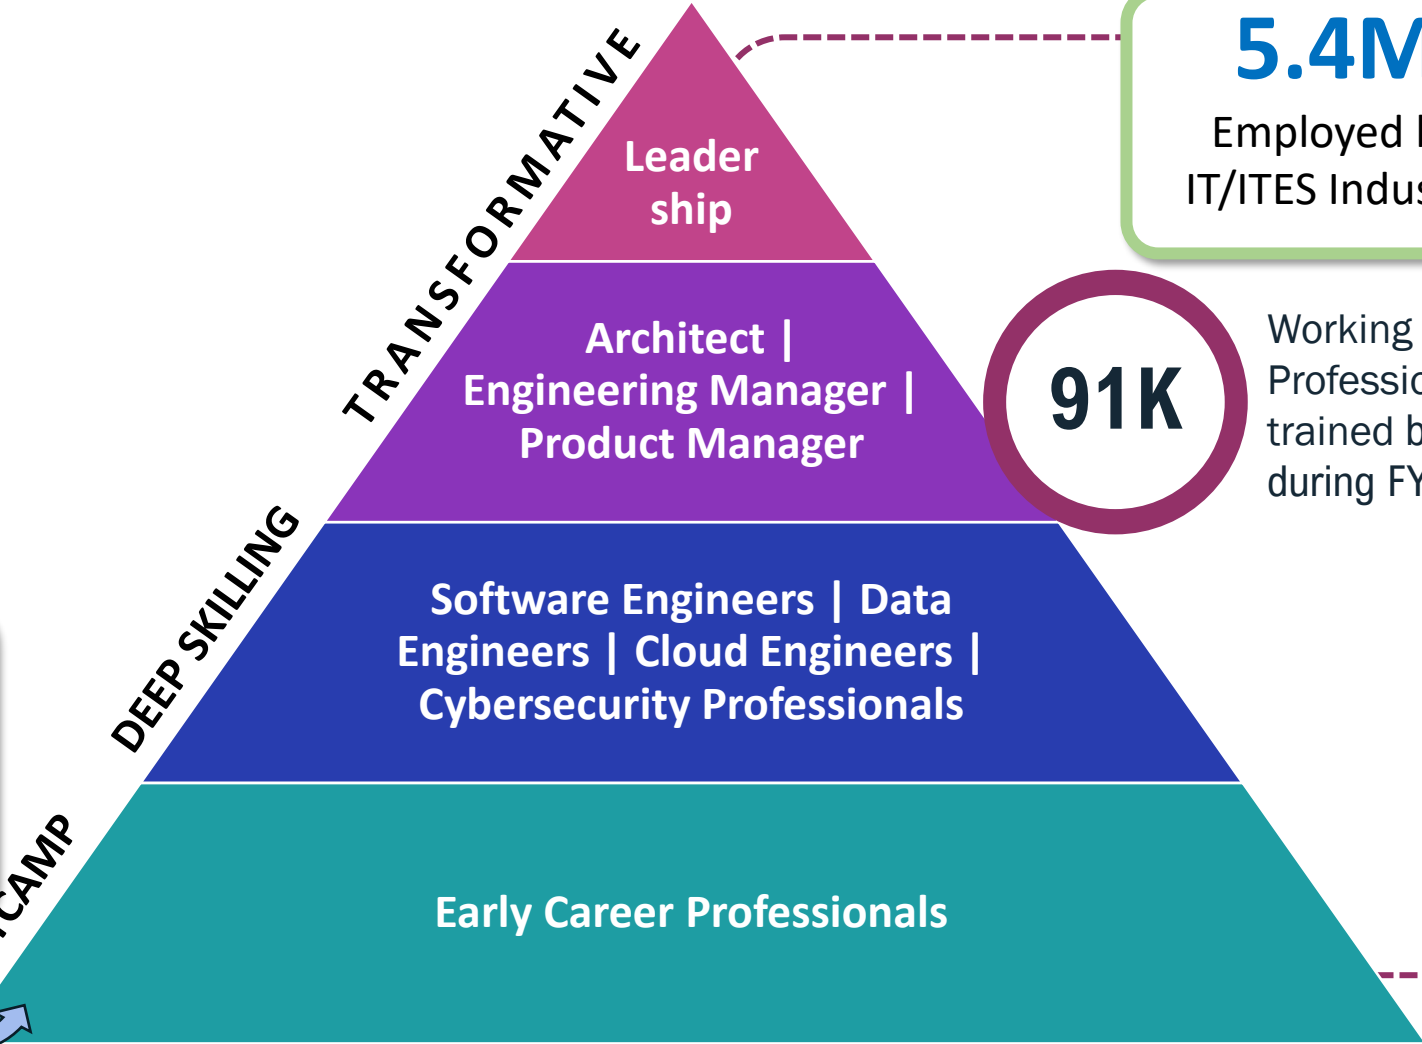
TRANSFORMATIVE

Leader ship

Architect | Engineering Manager | Product Manager

DEEP SKILLING

Software Engineers | Data Engineers | Cloud Engineers | Cybersecurity Professionals

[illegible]CAMP

Early Career Professionals

5.4M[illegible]

Employed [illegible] IT/ITES Indus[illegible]

91K

Working Professio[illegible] trained b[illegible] during FY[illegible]